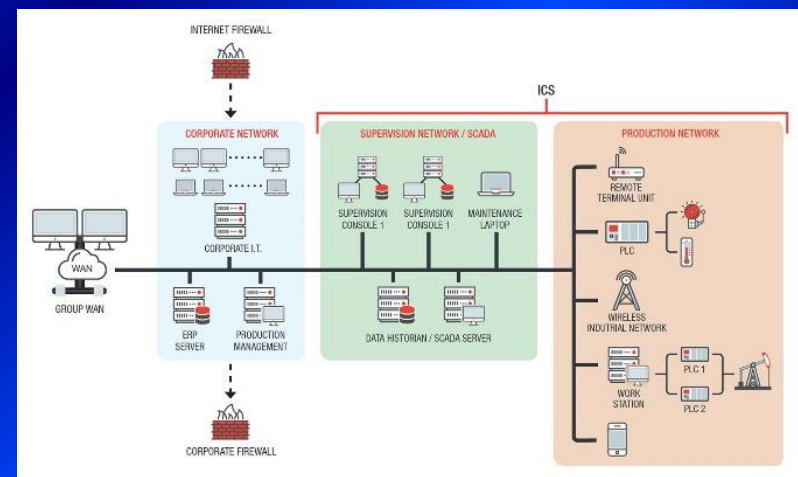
INTERNET FIREWALL

ICS

CORPORATE NETWORK

CORPORATE I.T.

WAN

GROUP WAN

ERP SERVER

PRODUCTION MANAGEMENT

CORPORATE FIREWALL

SUPERVISION NETWORK / SCADA

SUPERVISION CONSOLE 1

SUPERVISION CONSOLE 1

MAINTENANCE LAPTOP

DATA HISTORIAN / SCADA SERVER

PRODUCTION NETWORK

REMOTE TERMINAL UNIT

PLC

WIRELESS INDUTRIAL NETWORK

WORK STATION

PLC 1

PLC 2